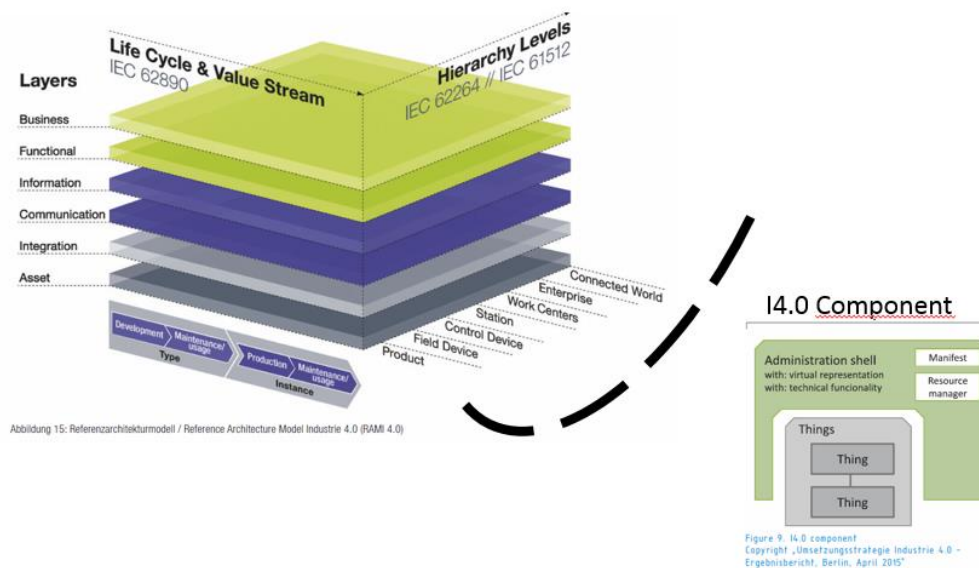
Life Cycle & Value Stream
IEC 62890

Hierarchy Levels
IEC 62264 // IEC 61512

Layers
Business
Functional
Information
Communication
Integration
Asset

Development
Maintenance/ usage
Type
Production
Maintenance/ usage
Instance

Connected World
Enterprise
Work Centers
Station
Control Device
Field Device
Product

Abbildung 15: Referenzarchitekturmodell / Reference Architecture Model Industrie 4.0 (RAMI 4.0)

I4.0 Component

Administration shell
with: virtual representation
with: technical funcionality

Manifest

Resource manager

Things

Thing

Thing

Figure 9. I4.0 component
Copyright „Umsetzungsstrategie Industrie 4.0 – Ergebnisbericht, Berlin, April 2015"